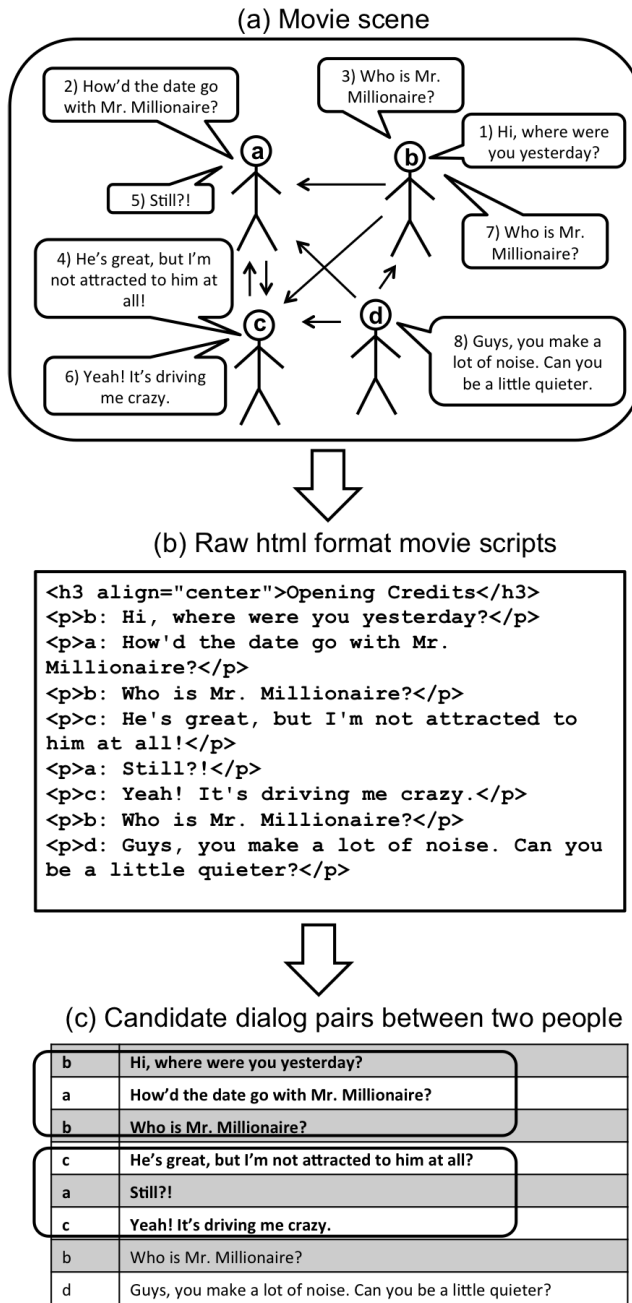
(a) Movie scene

2) How'd the date go with Mr. Millionaire?

3) Who is Mr. Millionaire?

1) Hi, where were you yesterday?

a

b

5) Still?!

7) Who is Mr. Millionaire?

4) He's great, but I'm not attracted to him at all!

c

d

8) Guys, you make a lot of noise. Can you be a little quieter.

6) Yeah! It's driving me crazy.

(b) Raw html format movie scripts

<h3 align="center">Opening Credits</h3>
<p>b: Hi, where were you yesterday?</p>
<p>a: How'd the date go with Mr. Millionaire?</p>
<p>b: Who is Mr. Millionaire?</p>
<p>c: He's great, but I'm not attracted to him at all!</p>
<p>a: Still?!</p>
<p>c: Yeah! It's driving me crazy.</p>
<p>b: Who is Mr. Millionaire?</p>
<p>d: Guys, you make a lot of noise. Can you be a little quieter?</p>

(c) Candidate dialog pairs between two people

| | |
|---|---|
| b | Hi, where were you yesterday? |
| a | How'd the date go with Mr. Millionaire? |
| b | Who is Mr. Millionaire? |
| c | He's great, but I'm not attracted to him at all? |
| a | Still?! |
| c | Yeah! It's driving me crazy. |
| b | Who is Mr. Millionaire? |
| d | Guys, you make a lot of noise. Can you be a little quieter? |